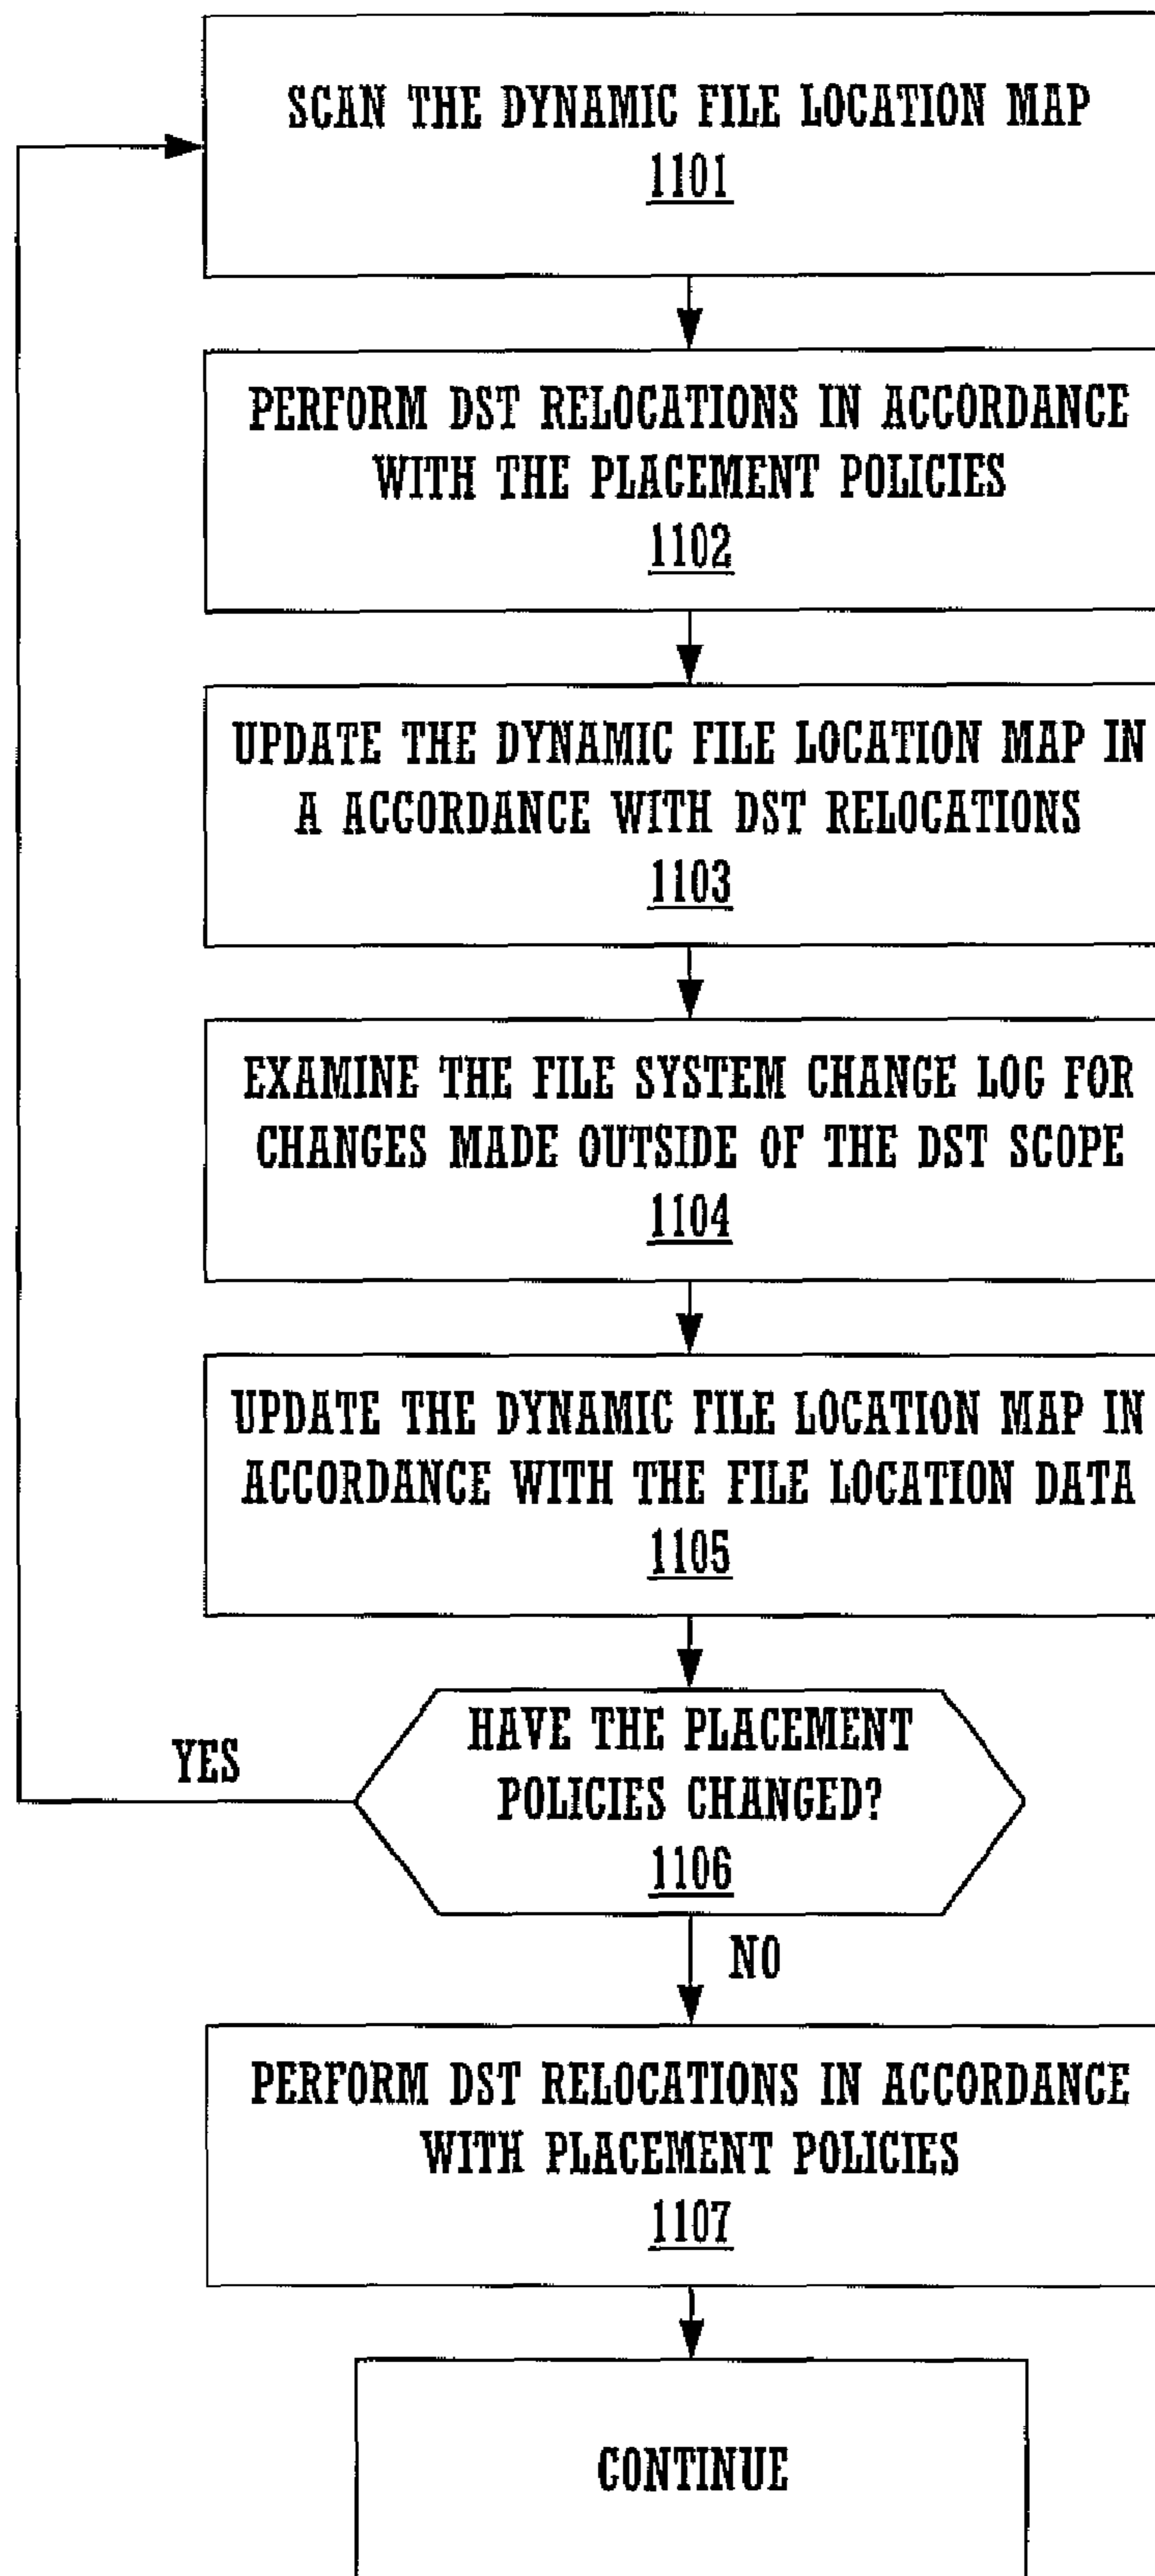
SCAN THE DYNAMIC FILE LOCATION MAP
1101

PERFORM DST RELOCATIONS IN ACCORDANCE WITH THE PLACEMENT POLICIES
1102

UPDATE THE DYNAMIC FILE LOCATION MAP IN A ACCORDANCE WITH DST RELOCATIONS
1103

EXAMINE THE FILE SYSTEM CHANGE LOG FOR CHANGES MADE OUTSIDE OF THE DST SCOPE
1104

UPDATE THE DYNAMIC FILE LOCATION MAP IN ACCORDANCE WITH THE FILE LOCATION DATA
1105

YES

HAVE THE PLACEMENT POLICIES CHANGED?
1106

NO

PERFORM DST RELOCATIONS IN ACCORDANCE WITH PLACEMENT POLICIES
1107

CONTINUE